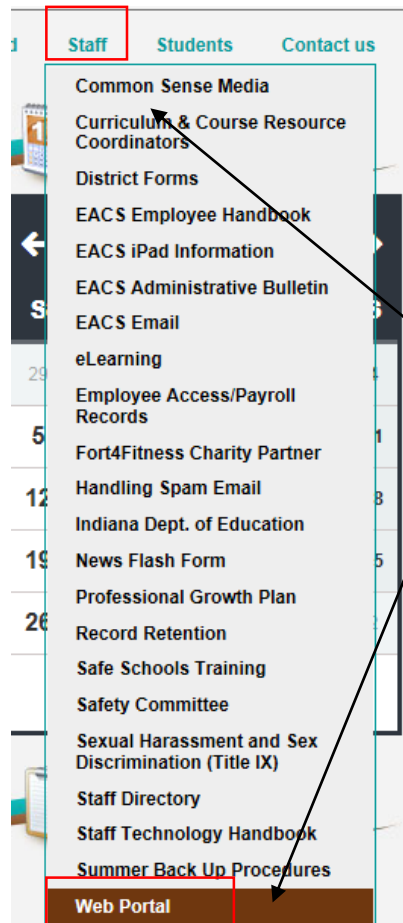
d Staff Students Contact us

Common Sense Media
Curriculum & Course Resource Coordinators
District Forms
EACS Employee Handbook
EACS iPad Information
EACS Administrative Bulletin
EACS Email
eLearning
Employee Access/Payroll Records
Fort4Fitness Charity Partner
Handling Spam Email
Indiana Dept. of Education
News Flash Form
Professional Growth Plan
Record Retention
Safe Schools Training
Safety Committee
Sexual Harassment and Sex Discrimination (Title IX)
Staff Directory
Staff Technology Handbook
Summer Back Up Procedures
Web Portal

S
29
5
12
19
26
S
4
1
8
5